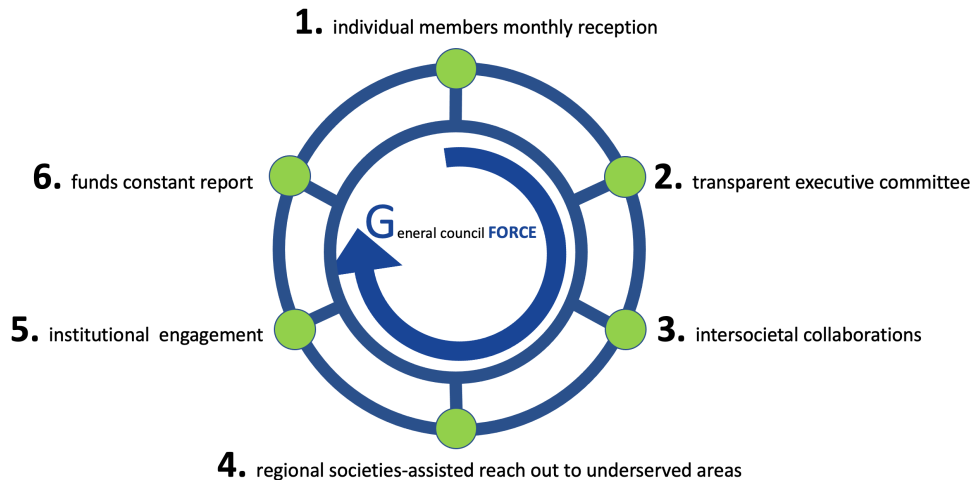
1. individual members monthly reception

6. funds constant report

2. transparent executive committee

General council FORCE

5. institutional engagement

3. intersocietal collaborations

4. regional societies-assisted reach out to underserved areas